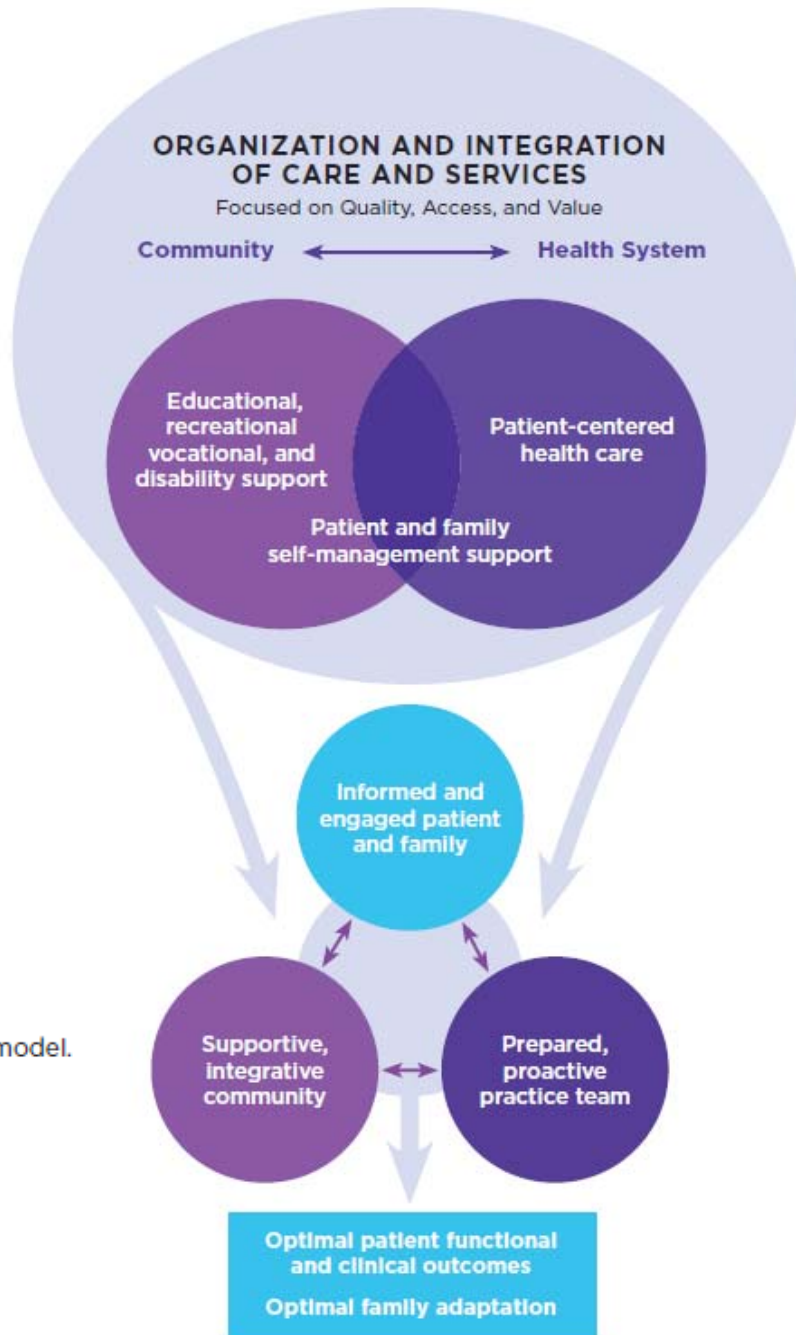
ORGANIZATION AND INTEGRATION OF CARE AND SERVICES

Focused on Quality, Access, and Value

Community ⟷ Health System

Educational, recreational vocational, and disability support

Patient-centered health care

Patient and family self-management support

Informed and engaged patient and family

Supportive, integrative community

Prepared, proactive practice team

model.

Optimal patient functional and clinical outcomes

Optimal family adaptation